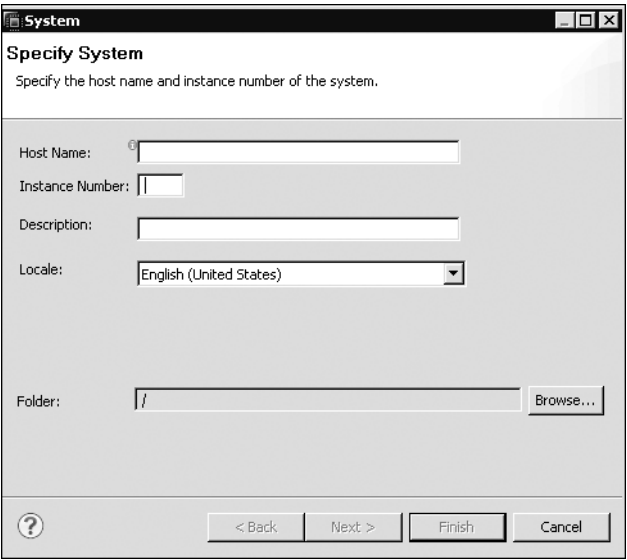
System

Specify System

Specify the host name and instance number of the system.

Host Name:

Instance Number:

Description:

Locale: English (United States)

Folder: /

Browse...

< Back

Next >

Finish

Cancel